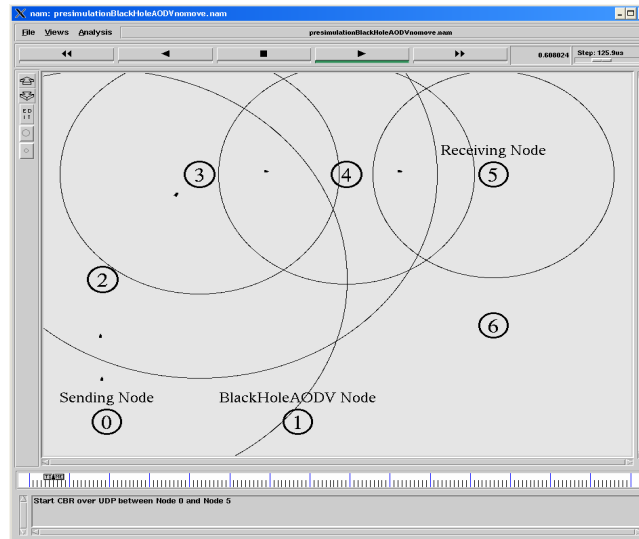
nam: presimulationBlackHoleAODVnomove.nam

File Views Analysis

presimulationBlackHoleAODVnomove.nam

0.600024 Step: 125.9us

ED IT

3

4

Receiving Node

5

2

6

Sending Node

BlackHoleAODV Node

0

1

Start CBR over UDP between Node 0 and Node 5